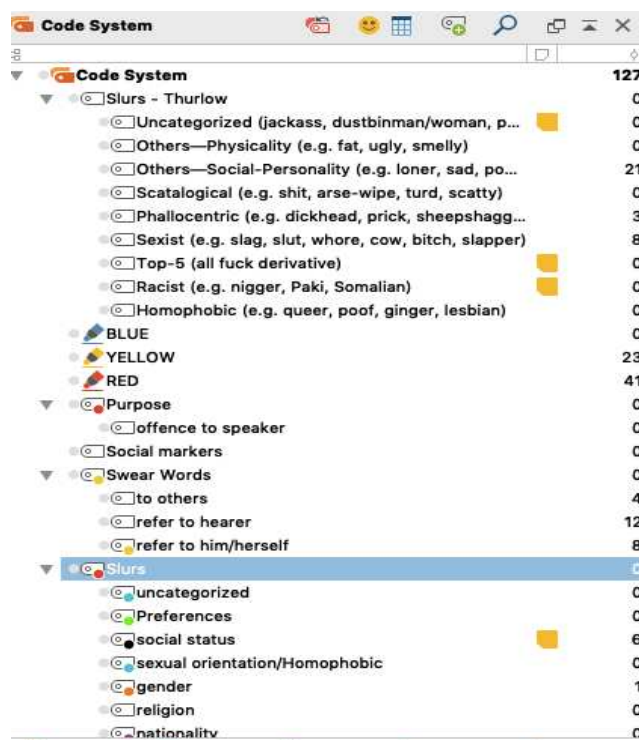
Code System

Code System 127
Slurs - Thurlow 0
Uncategorized (jackass, dustbinman/woman, p... 0
Others—Physicality (e.g. fat, ugly, smelly) 0
Others—Social-Personality (e.g. loner, sad, po... 21
Scatalogical (e.g. shit, arse-wipe, turd, scatty) 0
Phallocentric (e.g. dickhead, prick, sheepshagg... 3
Sexist (e.g. slag, slut, whore, cow, bitch, slapper) 8
Top-5 (all fuck derivative) 0
Racist (e.g. nigger, Paki, Somalian) 0
Homophobic (e.g. queer, poof, ginger, lesbian) 0
BLUE 0
YELLOW 23
RED 41
Purpose 0
offence to speaker 0
Social markers 0
Swear Words 0
to others 4
refer to hearer 12
refer to him/herself 8
Slurs 0
uncategorized 0
Preferences 0
social status 6
sexual orientation/Homophobic 0
gender 1
religion 0
nationality